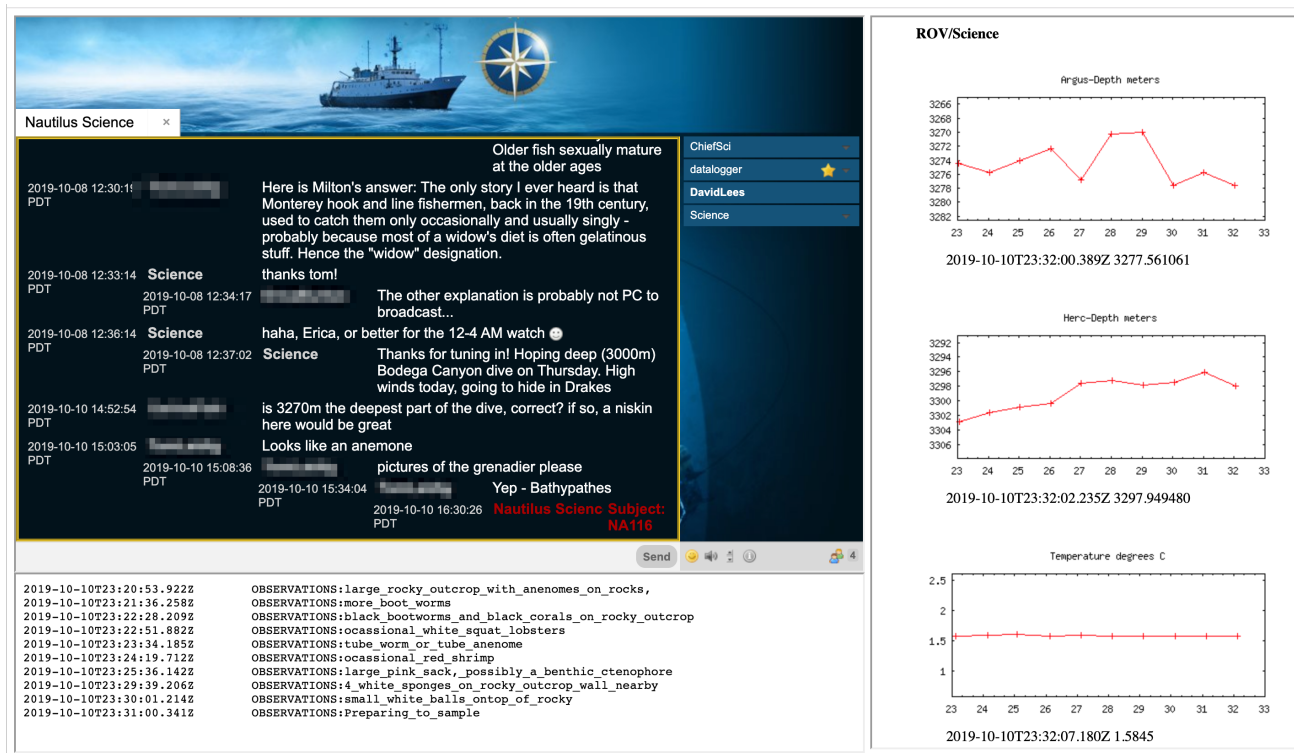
Nautilus Science ×

Older fish sexually mature at the older ages

2019-10-08 12:30:1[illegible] PDT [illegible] Here is Milton's answer: The only story I ever heard is that Monterey hook and line fishermen, back in the 19th century, used to catch them only occasionally and usually singly - probably because most of a widow's diet is often gelatinous stuff. Hence the "widow" designation.

2019-10-08 12:33:14 PDT Science thanks tom!

2019-10-08 12:34:17 PDT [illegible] The other explanation is probably not PC to broadcast...

2019-10-08 12:36:14 PDT Science haha, Erica, or better for the 12-4 AM watch

2019-10-08 12:37:02 PDT Science Thanks for tuning in! Hoping deep (3000m) Bodega Canyon dive on Thursday. High winds today, going to hide in Drakes

2019-10-10 14:52:54 PDT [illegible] is 3270m the deepest part of the dive, correct? if so, a niskin here would be great

2019-10-10 15:03:05 PDT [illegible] Looks like an anemone

2019-10-10 15:08:36 PDT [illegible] pictures of the grenadier please

2019-10-10 15:34:04 PDT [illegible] Yep - Bathypathes

2019-10-10 16:30:26 PDT Nautilus Scienc Subject: NA116

ChiefSci
datalogger
DavidLees
Science

Send

4

2019-10-10T23:20:53.922Z OBSERVATIONS:large_rocky_outcrop_with_anenomes_on_rocks,
2019-10-10T23:21:36.258Z OBSERVATIONS:more_boot_worms
2019-10-10T23:22:28.209Z OBSERVATIONS:black_bootworms_and_black_corals_on_rocky_outcrop
2019-10-10T23:22:51.882Z OBSERVATIONS:ocassional_white_squat_lobsters
2019-10-10T23:23:34.185Z OBSERVATIONS:tube_worm_or_tube_anenome
2019-10-10T23:24:19.712Z OBSERVATIONS:ocassional_red_shrimp
2019-10-10T23:25:36.142Z OBSERVATIONS:large_pink_sack,_possibly_a_benthic_ctenophore
2019-10-10T23:29:39.206Z OBSERVATIONS:4_white_sponges_on_rocky_outcrop_wall_nearby
2019-10-10T23:30:01.214Z OBSERVATIONS:small_white_balls_ontop_of_rocky
2019-10-10T23:31:00.341Z OBSERVATIONS:Preparing_to_sample

ROV/Science

Argus-Depth meters
3266 3268 3270 3272 3274 3276 3278 3280 3282
23 24 25 26 27 28 29 30 31 32 33
2019-10-10T23:32:00.389Z 3277.561061

Herc-Depth meters
3292 3294 3296 3298 3300 3302 3304 3306
23 24 25 26 27 28 29 30 31 32 33
2019-10-10T23:32:02.235Z 3297.949480

Temperature degrees C
2.5 2 1.5 1
23 24 25 26 27 28 29 30 31 32 33
2019-10-10T23:32:07.180Z 1.5845